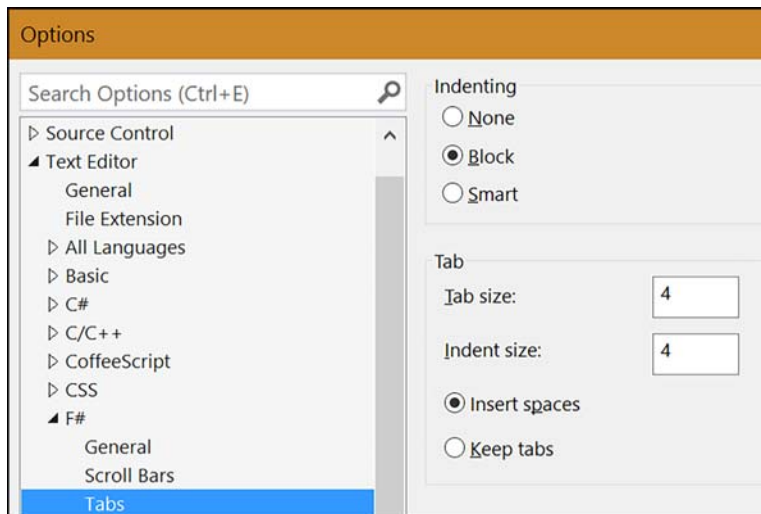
Options

Search Options (Ctrl+E)

▷ Source Control
◢ Text Editor
General
File Extension
▷ All Languages
▷ Basic
▷ C#
▷ C/C++
▷ CoffeeScript
▷ CSS
◢ F#
General
Scroll Bars
Tabs

Indenting
None
Block
Smart

Tab
Tab size: 4
Indent size: 4
Insert spaces
Keep tabs